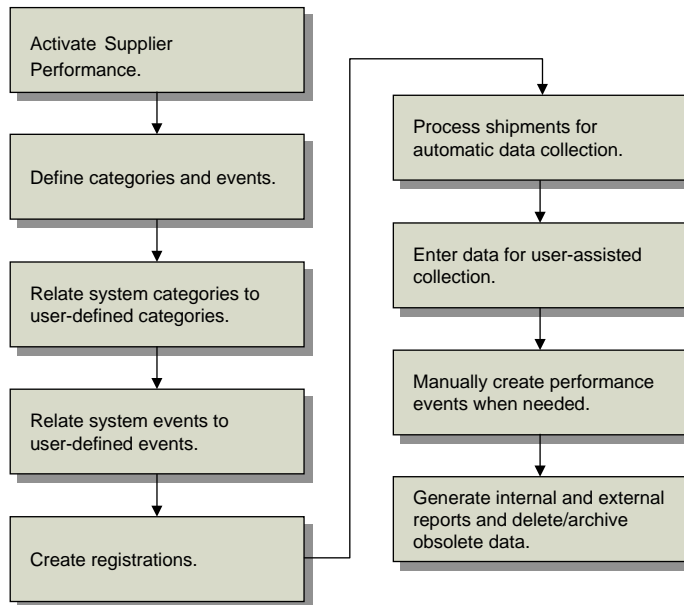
Activate Supplier Performance.

Define categories and events.

Relate system categories to user-defined categories.

Relate system events to user-defined events.

Create registrations.

Process shipments for automatic data collection.

Enter data for user-assisted collection.

Manually create performance events when needed.

Generate internal and external reports and delete/archive obsolete data.